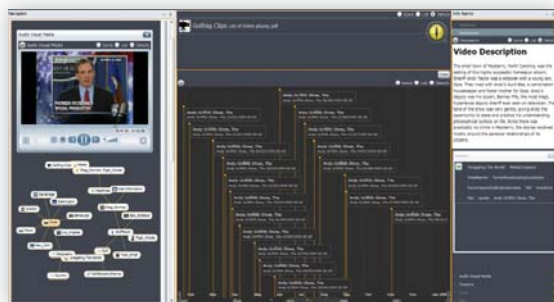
Audio Visual Media

Video Description

Andy Griffith Show, The
Andy Griffith Show, The
Andy Griffith Show, The
Andy Griffith Show, The
Andy Griffith Show, The
Andy Griffith Show, The
Andy Griffith Show, The
Andy Griffith Show, The
Andy Griffith Show, The
Andy Griffith Show, The
Andy Griffith Show, The
Andy Griffith Show, The

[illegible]